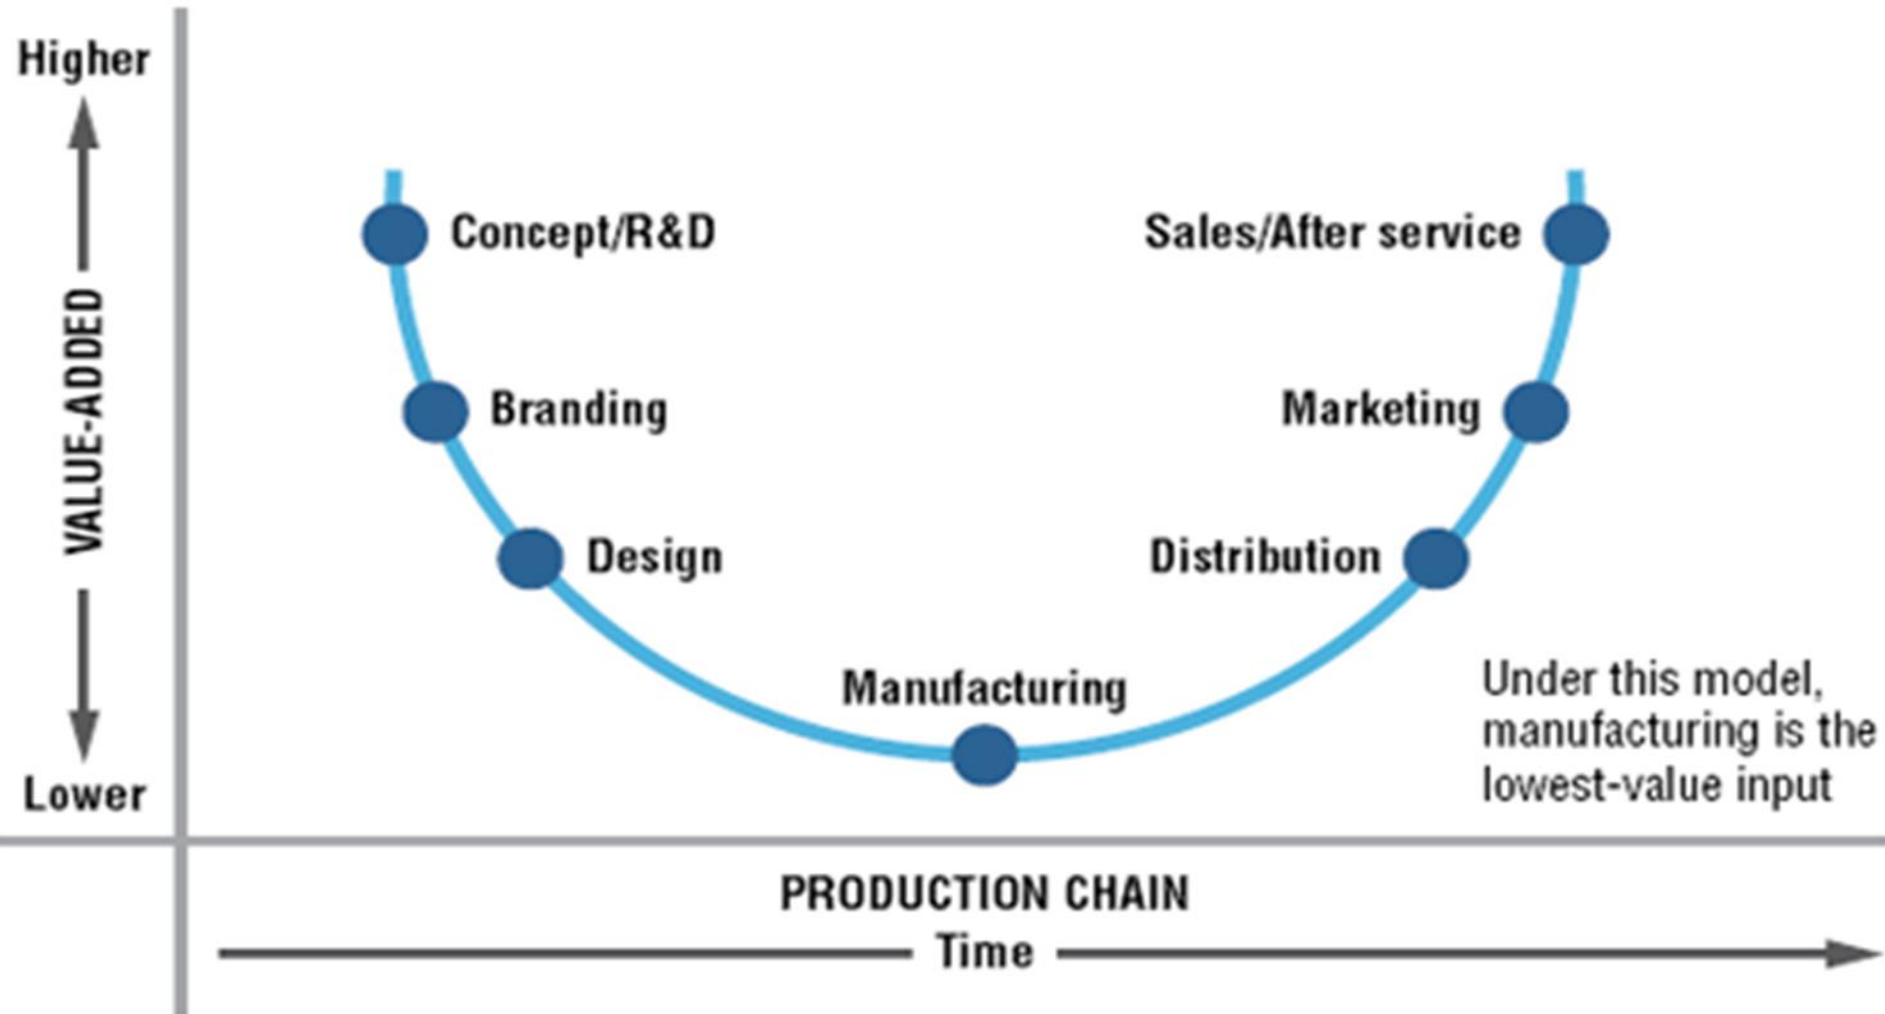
Higher

VALUE-ADDED

Lower

Concept/R&D

Branding

Design

Manufacturing

Distribution

Marketing

Sales/After service

Under this model, manufacturing is the lowest-value input

PRODUCTION CHAIN

Time